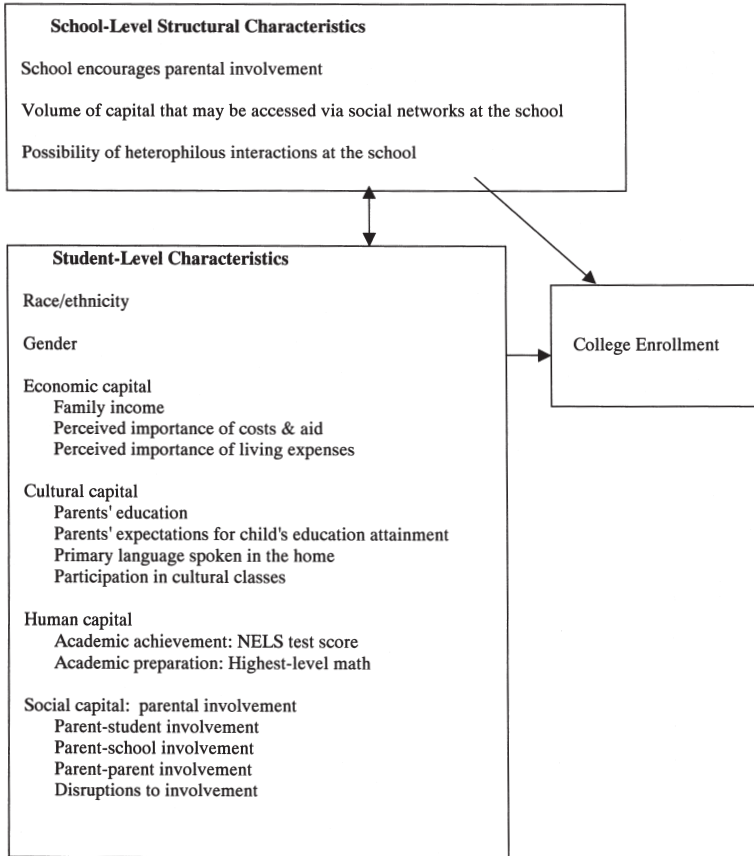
School-Level Structural Characteristics

School encourages parental involvement

Volume of capital that may be accessed via social networks at the school

Possibility of heterophilous interactions at the school

Student-Level Characteristics

Race/ethnicity

Gender

Economic capital
Family income
Perceived importance of costs & aid
Perceived importance of living expenses

Cultural capital
Parents' education
Parents' expectations for child's education attainment
Primary language spoken in the home
Participation in cultural classes

Human capital
Academic achievement: NELS test score
Academic preparation: Highest-level math

Social capital: parental involvement
Parent-student involvement
Parent-school involvement
Parent-parent involvement
Disruptions to involvement

College Enrollment